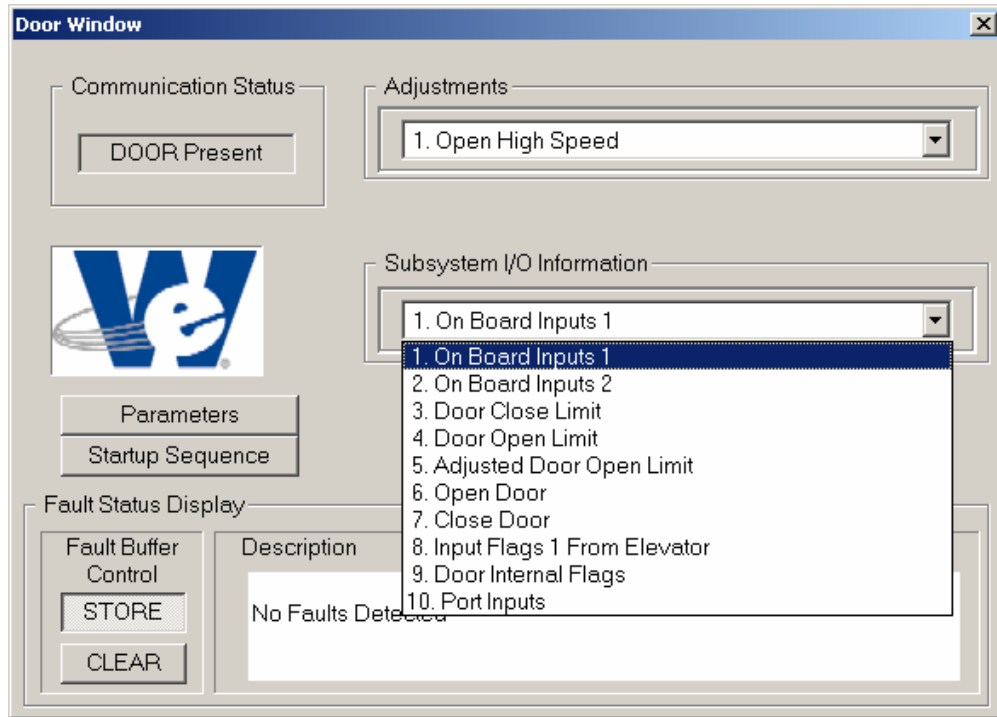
Door Window

×

Communication Status

DOOR Present

Adjustments

1. Open High Speed

Subsystem I/O Information

1. On Board Inputs 1

1. On Board Inputs 1
2. On Board Inputs 2
3. Door Close Limit
4. Door Open Limit
5. Adjusted Door Open Limit
6. Open Door
7. Close Door
8. Input Flags 1 From Elevator
9. Door Internal Flags
10. Port Inputs

Parameters

Startup Sequence

Fault Status Display

Fault Buffer Control

STORE

CLEAR

Description

No Faults Dete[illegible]